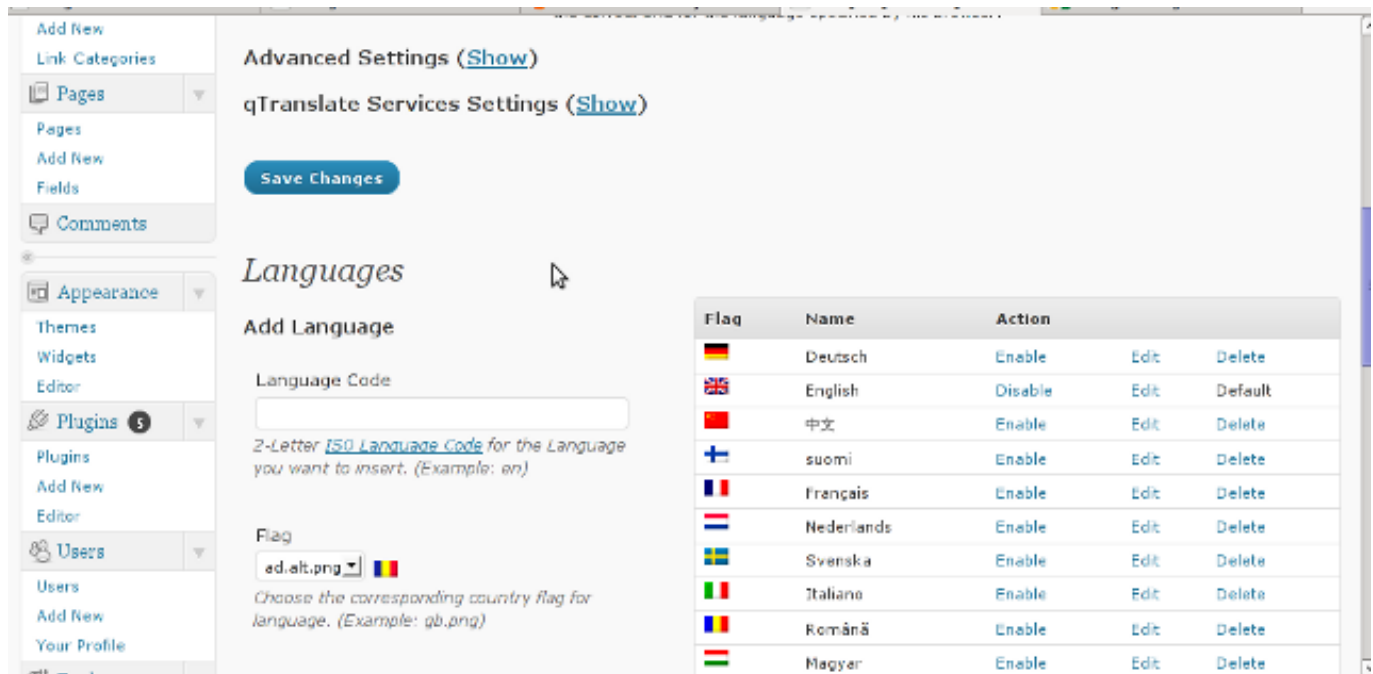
Add New
Link Categories
Pages
Pages
Add New
Fields
Comments
Appearance
Themes
Widgets
Editor
Plugins 5
Plugins
Add New
Editor
Users
Users
Add New
Your Profile

Advanced Settings (Show)

qTranslate Services Settings (Show)

Save Changes

Languages

Add Language

Language Code

2-Letter ISO Language Code for the Language you want to insert. (Example: en)

Flag

ad.alt.png

Choose the corresponding country flag for language. (Example: gb.png)

| Flag | Name | Action | | |
|---|---|---|---|---|
| | Deutsch | Enable | Edit | Delete |
| | English | Disable | Edit | Default |
| | 中文 | Enable | Edit | Delete |
| | suomi | Enable | Edit | Delete |
| | Français | Enable | Edit | Delete |
| | Nederlands | Enable | Edit | Delete |
| | Svenska | Enable | Edit | Delete |
| | Italiano | Enable | Edit | Delete |
| | Română | Enable | Edit | Delete |
| | Magyar | Enable | Edit | Delete |